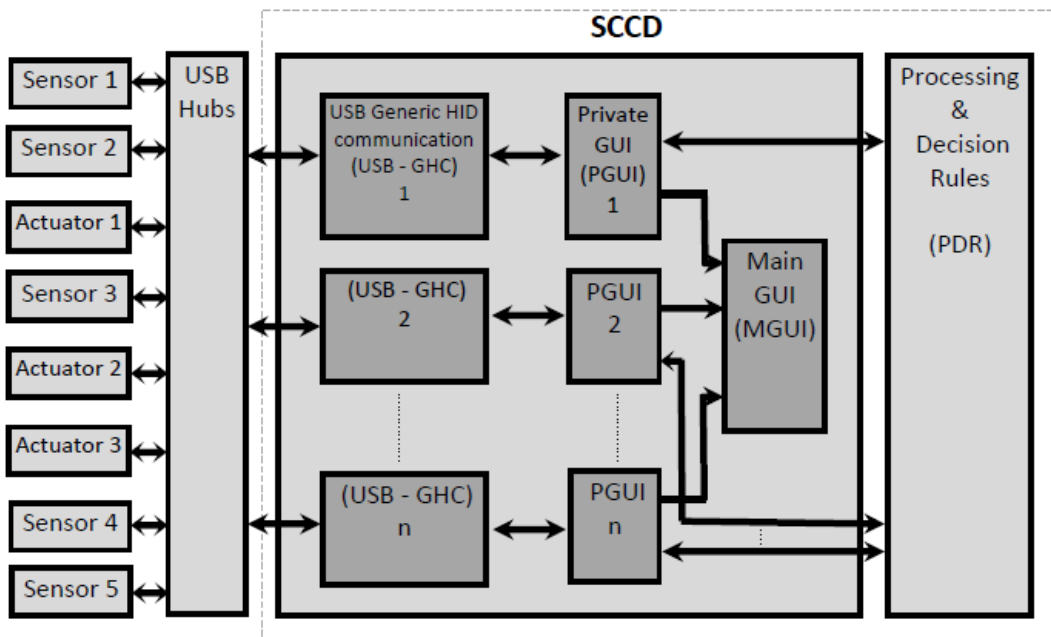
SCCD

Sensor 1

Sensor 2

Actuator 1

Sensor 3

Actuator 2

Actuator 3

Sensor 4

Sensor 5

USB Hubs

USB Generic HID communication (USB - GHC) 1

Private GUI (PGUI) 1

(USB - GHC) 2

PGUI 2

(USB - GHC) n

PGUI n

Main GUI (MGUI)

Processing & Decision Rules

(PDR)